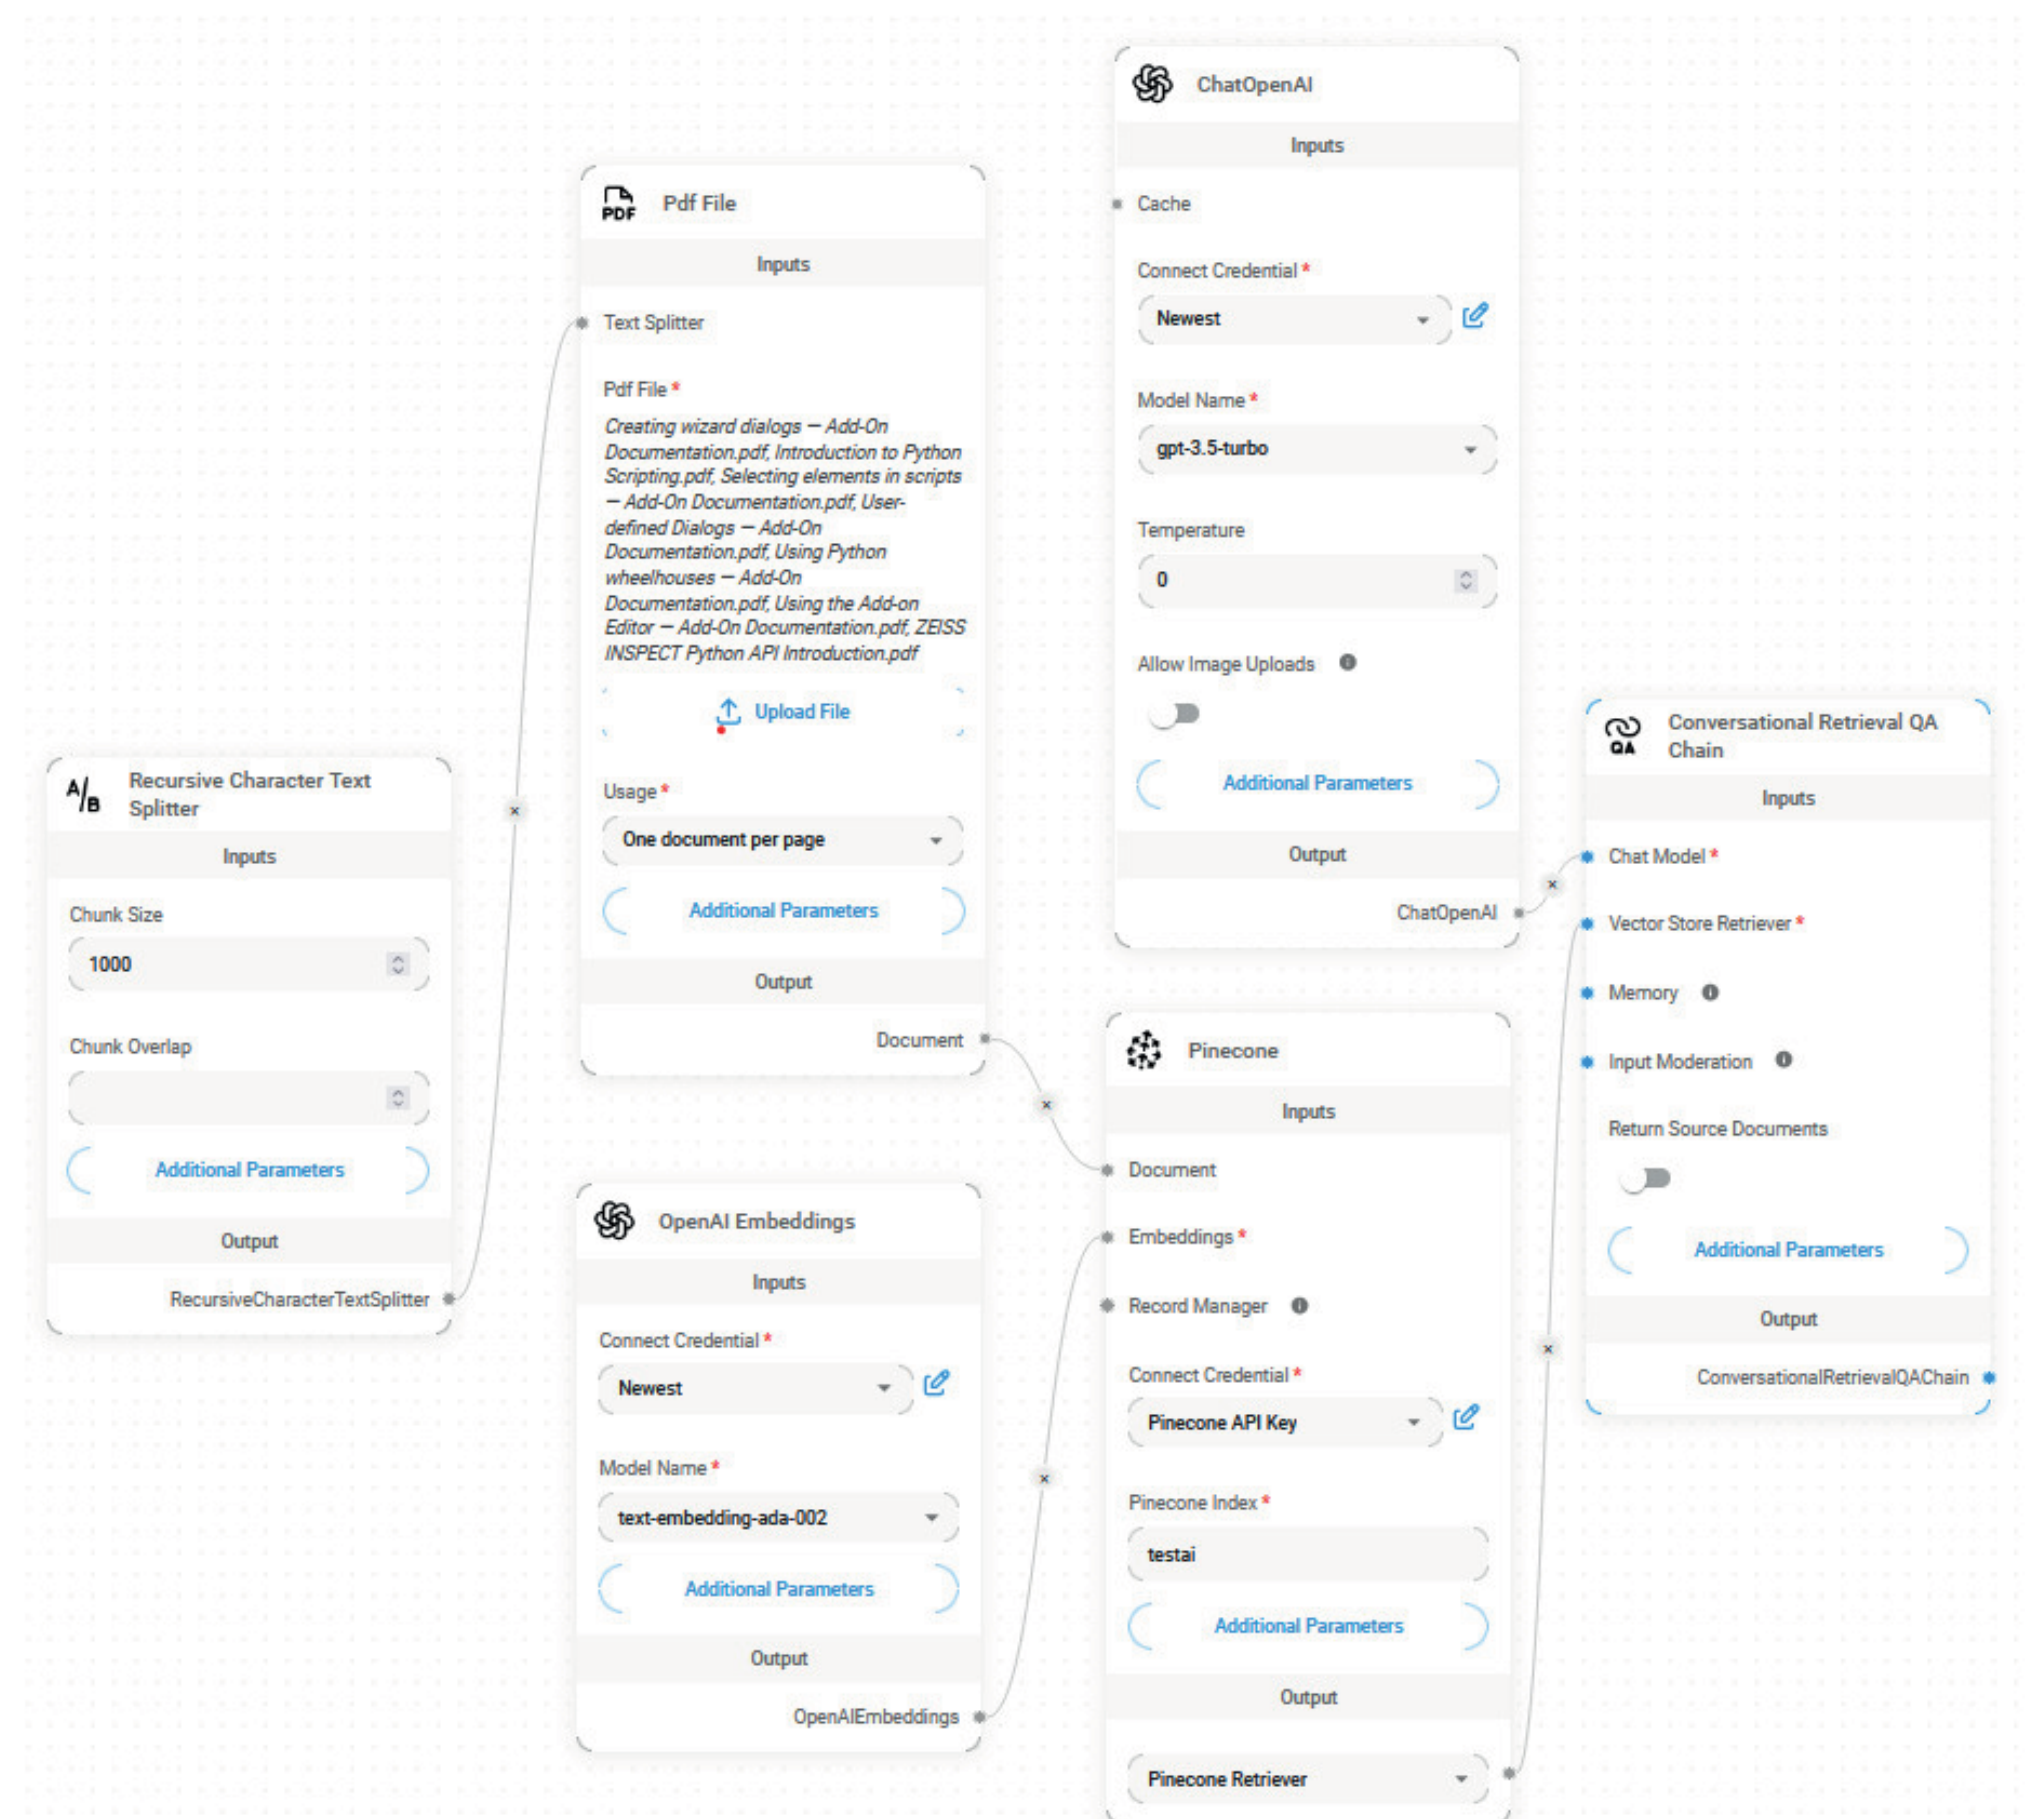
Recursive Character Text Splitter

Inputs

Chunk Size

1000

Chunk Overlap

Additional Parameters

Output

RecursiveCharacterTextSplitter

PDF

Pdf File

Inputs

Text Splitter

Pdf File *

Creating wizard dialogs — Add-On Documentation.pdf, Introduction to Python Scripting.pdf, Selecting elements in scripts — Add-On Documentation.pdf, User-defined Dialogs — Add-On Documentation.pdf, Using Python wheelhouses — Add-On Documentation.pdf, Using the Add-on Editor — Add-On Documentation.pdf, ZEISS INSPECT Python API Introduction.pdf

Upload File

Usage *

One document per page

Additional Parameters

Output

Document

OpenAI Embeddings

Inputs

Connect Credential *

Newest

Model Name *

text-embedding-ada-002

Additional Parameters

Output

OpenAIEmbeddings

ChatOpenAI

Inputs

Cache

Connect Credential *

Newest

Model Name *

gpt-3.5-turbo

Temperature

0

Allow Image Uploads

Additional Parameters

Output

ChatOpenAI

Pinecone

Inputs

Document

Embeddings *

Record Manager

Connect Credential *

Pinecone API Key

Pinecone Index *

testai

Additional Parameters

Output

Pinecone Retriever

QA

Conversational Retrieval QA Chain

Inputs

Chat Model *

Vector Store Retriever *

Memory

Input Moderation

Return Source Documents

Additional Parameters

Output

ConversationalRetrievalQAChain